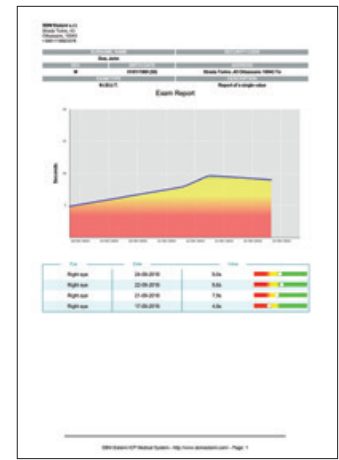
SBM Sistemi s.r.l.
Strada Torino, 43
Orbassano, 10043
+390119002078

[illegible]
Doe, John
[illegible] | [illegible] | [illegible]
M | 01/01/1980 (36) | Strada Torino, 43 Orbassano 10043 To
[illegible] | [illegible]
N.I.B.U.T. | Report of a single value

Exam Report

Seconds

| Eye | Date | Value | |
|---|---|---|---|
| Right eye | 24-09-2016 | 9.0s | |
| Right eye | 22-09-2016 | 9.6s | |
| Right eye | 21-09-2016 | 7.5s | |
| Right eye | 17-09-2016 | 4.5s | |

SBM Sistemi ICP Medical System - http://www.sbmsistemi.com - Page 1